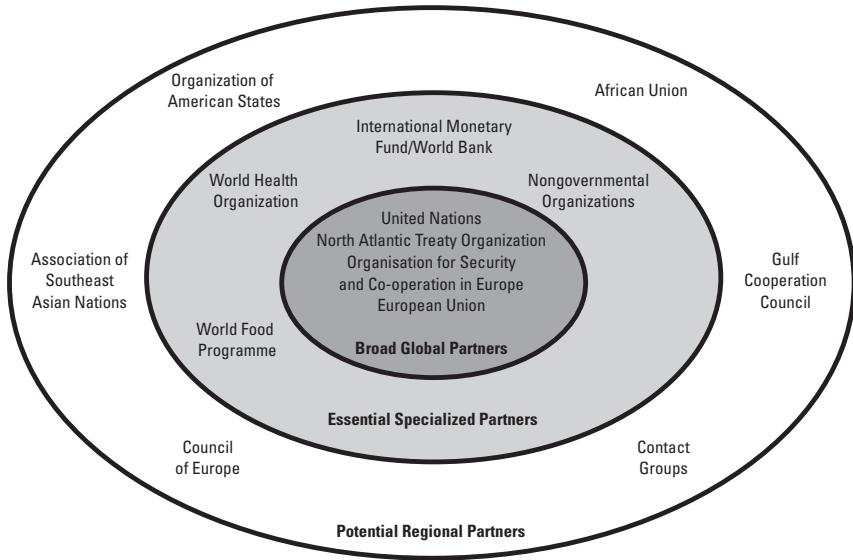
Organization of American States

African Union

International Monetary Fund/World Bank

World Health Organization

Nongovernmental Organizations

United Nations
North Atlantic Treaty Organization
Organisation for Security and Co-operation in Europe
European Union

Association of Southeast Asian Nations

Gulf Cooperation Council

World Food Programme

Broad Global Partners

Essential Specialized Partners

Council of Europe

Contact Groups

Potential Regional Partners